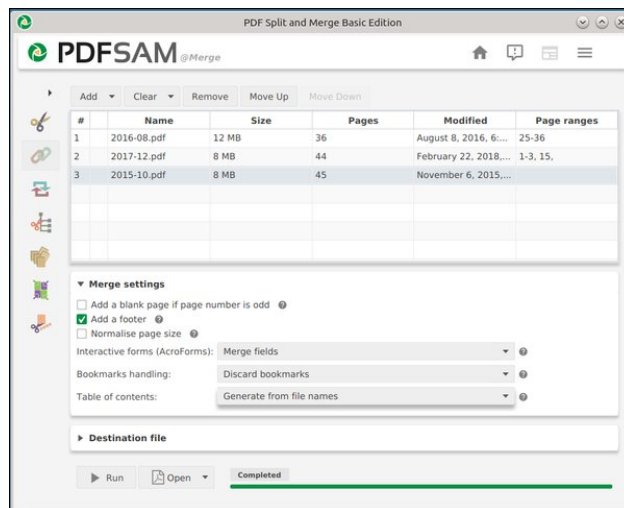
PDF Split and Merge Basic Edition

PDFSAM @Merge

Add ▾ Clear ▾ Remove Move Up Move Down

| # | Name | Size | Pages | Modified | Page ranges |
|---|---|---|---|---|---|
| 1 | 2016-08.pdf | 12 MB | 36 | August 8, 2016, 6:... | 25-36 |
| 2 | 2017-12.pdf | 8 MB | 44 | February 22, 2018,... | 1-3, 15, |
| 3 | 2015-10.pdf | 8 MB | 45 | November 6, 2015,... | |

▾ Merge settings

Add a blank page if page number is odd

Add a footer

Normalise page size

Interactive forms (AcroForms): Merge fields

Bookmarks handling: Discard bookmarks

Table of contents: Generate from file names

▸ Destination file

Run Open ▾ Completed